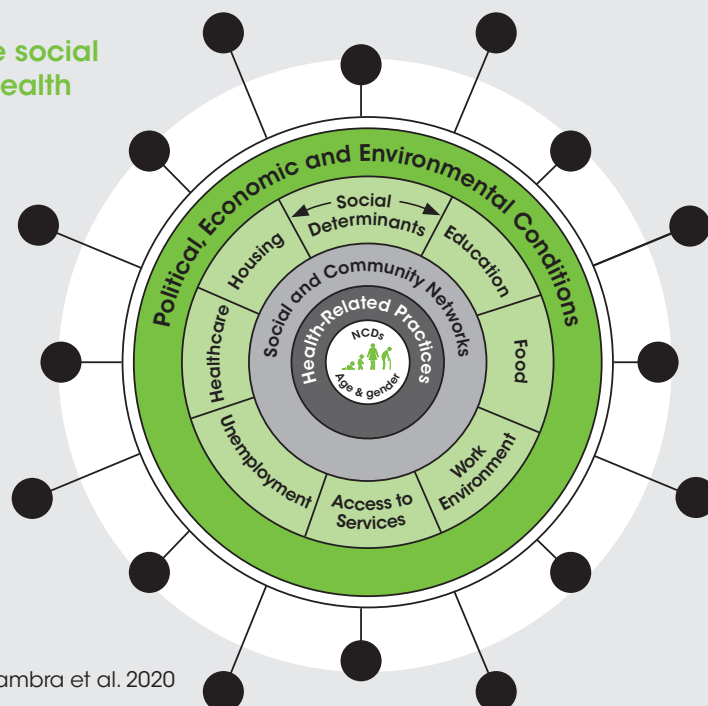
e social
ealth

Political, Economic and Environmental Conditions

Social Determinants

Housing

Education

Healthcare

Food

Unemployment

Access to Services

Work Environment

Social and Community Networks

Health-Related Practices

NCDs

Age & gender

ambra et al. 2020